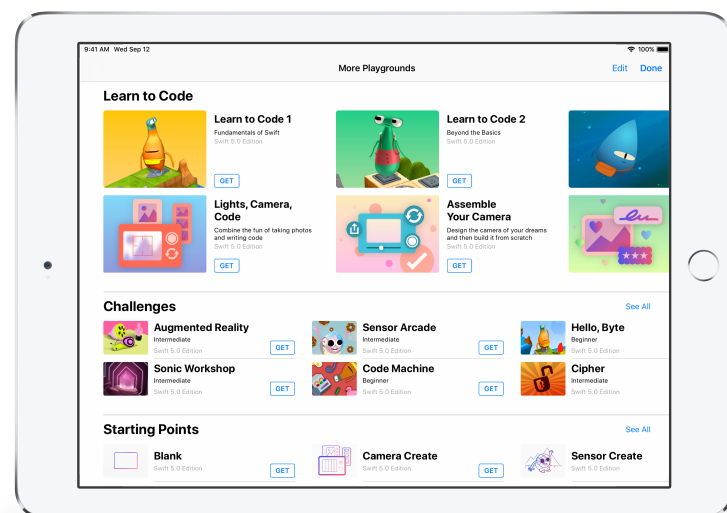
9:41 AM Wed Sep 12

100%

More Playgrounds

Edit Done

Learn to Code

Learn to Code 1
Fundamentals of Swift
Swift 5.0 Edition
GET

Learn to Code 2
Beyond the Basics
Swift 5.0 Edition
GET

Lights, Camera, Code
Combine the fun of taking photos and writing code
Swift 5.0 Edition
GET

Assemble Your Camera
Design the camera of your dreams and then build it from scratch
Swift 5.0 Edition
GET

Challenges

See All

Augmented Reality
Intermediate
Swift 5.0 Edition
GET

Sensor Arcade
Intermediate
Swift 5.0 Edition
GET

Hello, Byte
Beginner
Swift 5.0 Edition

Sonic Workshop
Intermediate
Swift 5.0 Edition
GET

Code Machine
Beginner
Swift 5.0 Edition
GET

Cipher
Intermediate
Swift 5.0 Edition

Starting Points

See All

Blank
Swift 5.0 Edition
GET

Camera Create
Swift 5.0 Edition
GET

Sensor Create
Swift 5.0 Edition